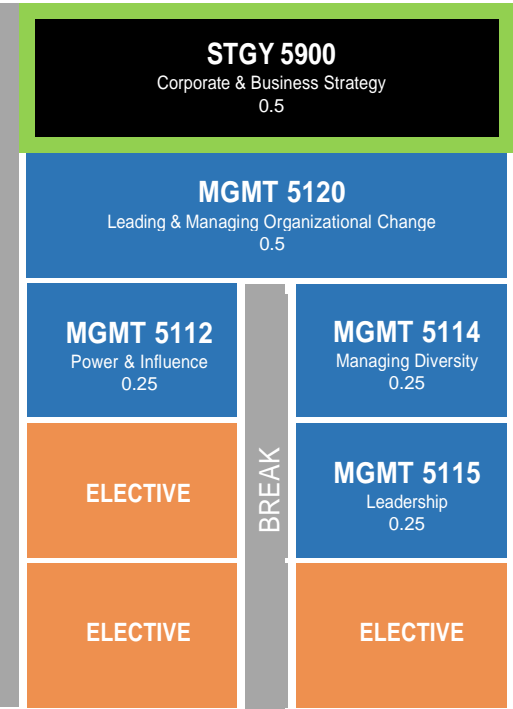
STGY 5900
Corporate & Business Strategy
0.5

MGMT 5120
Leading & Managing Organizational Change
0.5

MGMT 5112
Power & Influence
0.25

ELECTIVE

ELECTIVE

BREAK

MGMT 5114
Managing Diversity
0.25

MGMT 5115
Leadership
0.25

ELECTIVE